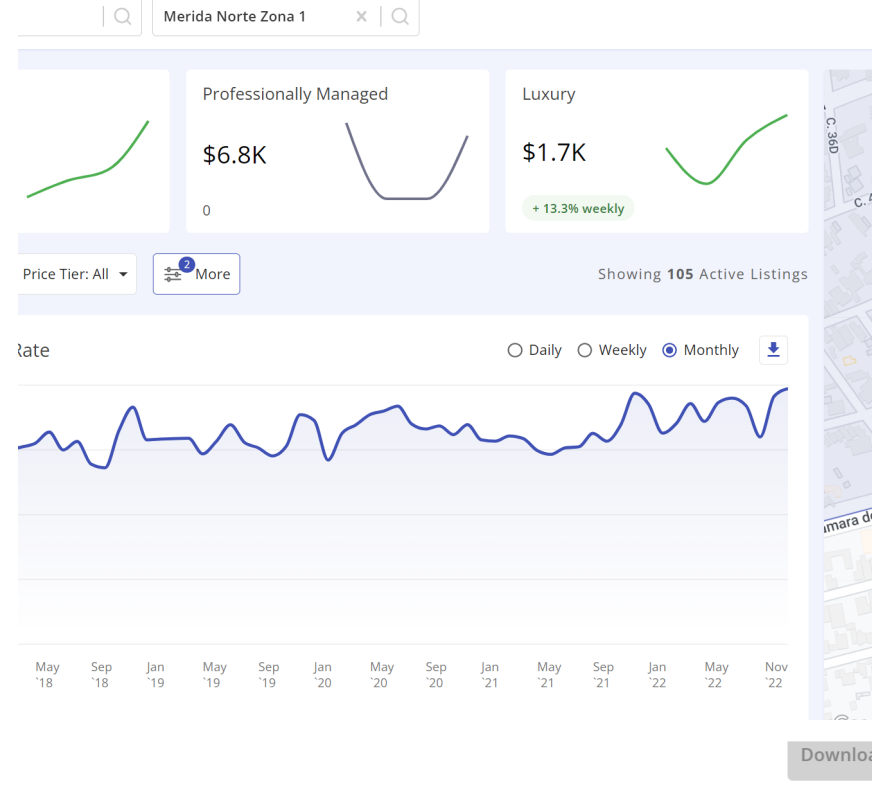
Merida Norte Zona 1

Professionally Managed
$6.8K
0

Luxury
$1.7K
+ 13.3% weekly

Price Tier: All
2 More
Showing 105 Active Listings

Rate
Daily Weekly Monthly

May `18
Sep `18
Jan `19
May `19
Sep `19
Jan `20
May `20
Sep `20
Jan `21
May `21
Sep `21
Jan `22
May `22
Nov `22

C. 36D
C. 4
umara de

Downlo